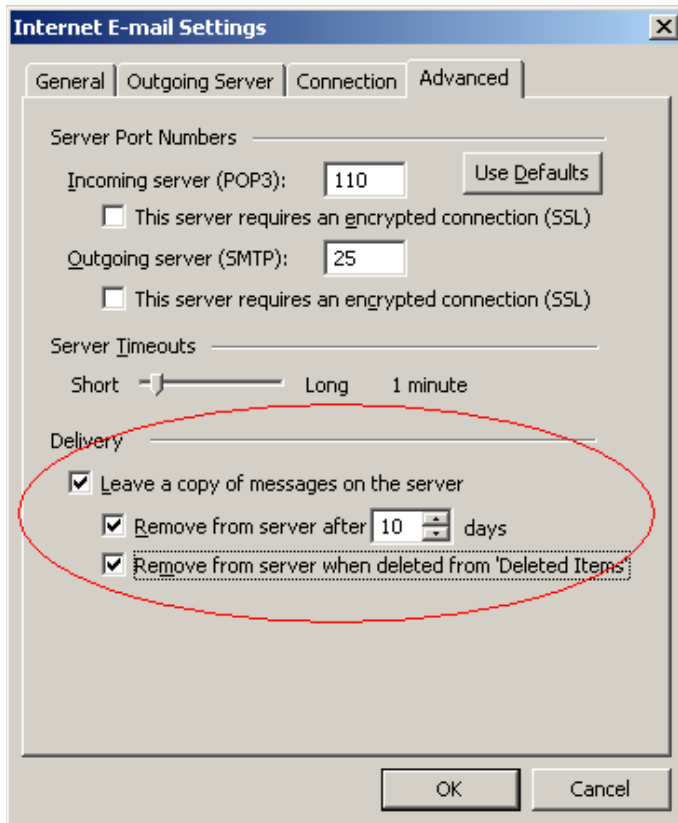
Internet E-mail Settings

General | Outgoing Server | Connection | Advanced

Server Port Numbers

Incoming server (POP3): 110

Use Defaults

This server requires an encrypted connection (SSL)

Outgoing server (SMTP): 25

This server requires an encrypted connection (SSL)

Server Timeouts

Short Long 1 minute

Delivery

Leave a copy of messages on the server

Remove from server after 10 days

Remove from server when deleted from 'Deleted Items'

OK Cancel